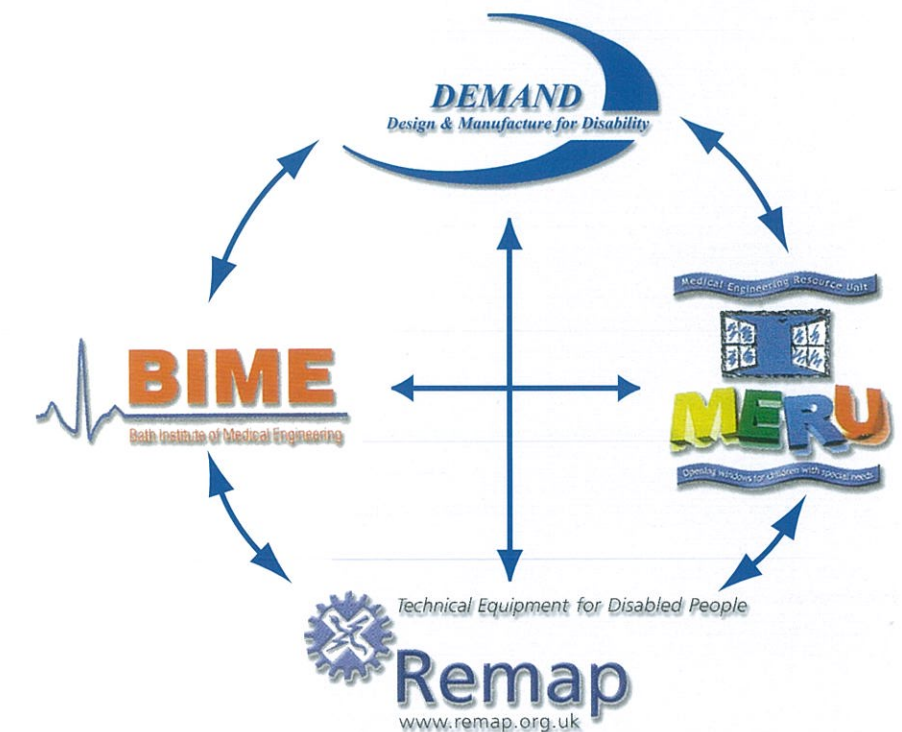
DEMAND
Design & Manufacture for Disability

Medical Engineering Resource Unit
MERU
Opening windows for children with special needs

BIME
Bath Institute of Medical Engineering

Technical Equipment for Disabled People
Remap
www.remap.org.uk